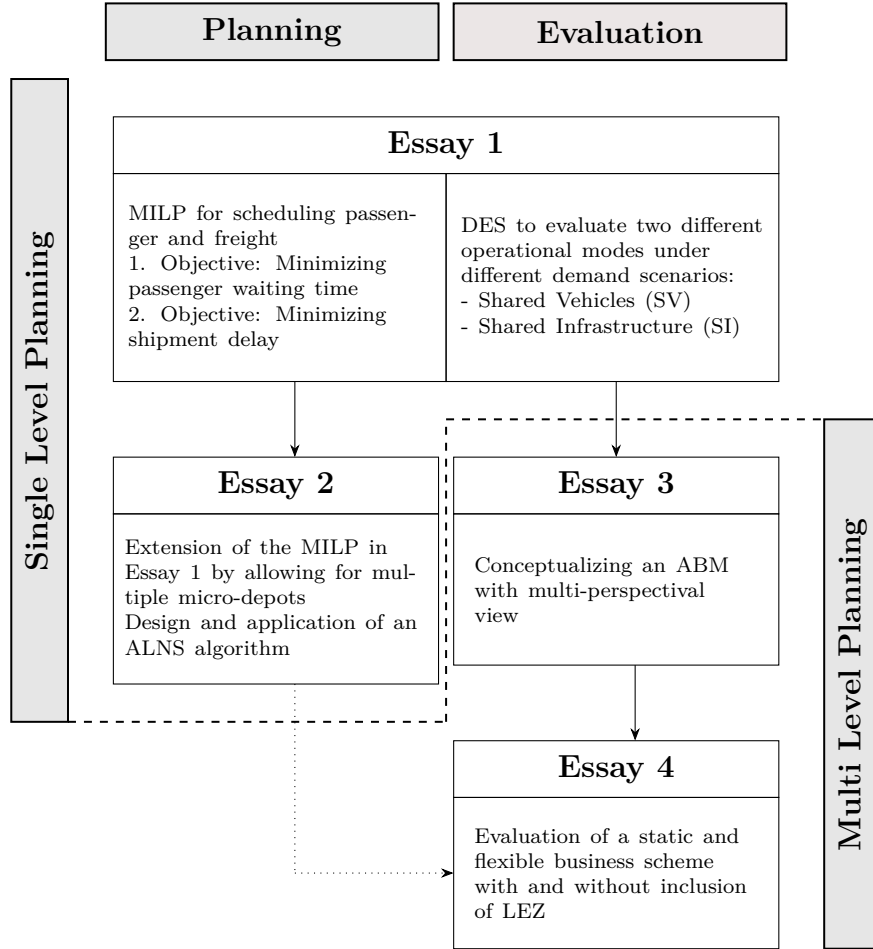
Planning

Evaluation

Single Level Planning

Essay 1

MILP for scheduling passenger and freight
1. Objective: Minimizing passenger waiting time
2. Objective: Minimizing shipment delay

DES to evaluate two different operational modes under different demand scenarios:
- Shared Vehicles (SV)
- Shared Infrastructure (SI)

Essay 2

Extension of the MILP in Essay 1 by allowing for multiple micro-depots
Design and application of an ALNS algorithm

Essay 3

Conceptualizing an ABM with multi-perspectival view

Multi Level Planning

Essay 4

Evaluation of a static and flexible business scheme with and without inclusion of LEZ